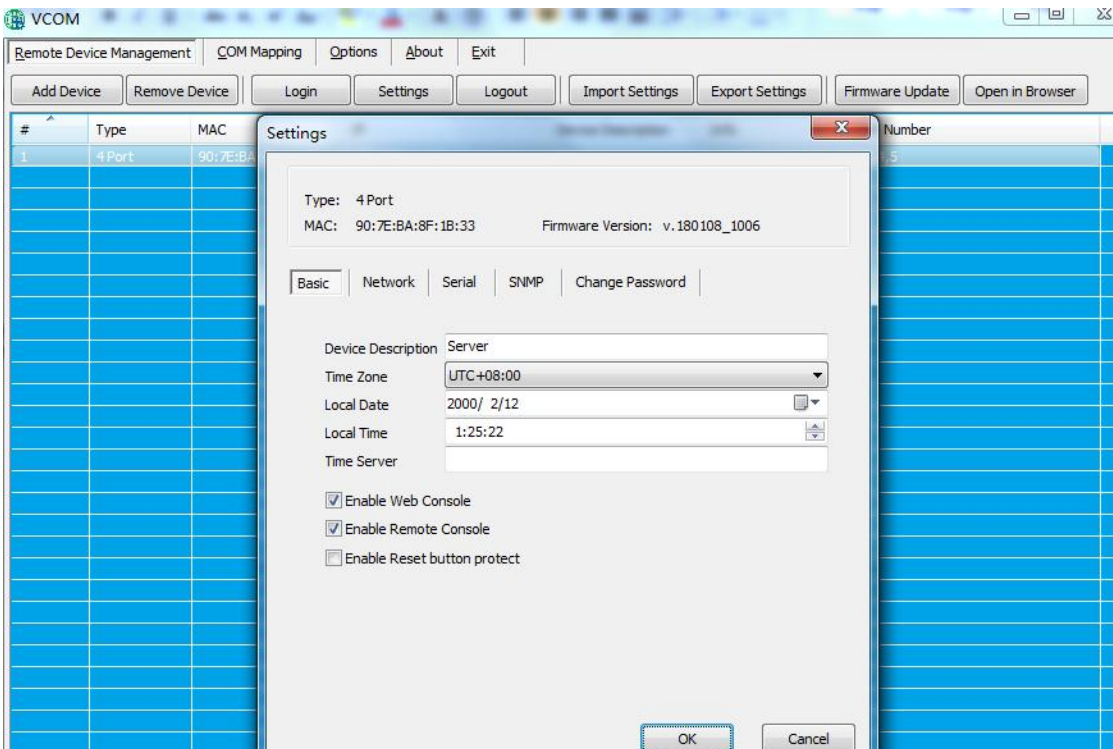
VCOM

Remote Device Management | COM Mapping | Options | About | Exit

Add Device | Remove Device | Login | Settings | Logout | Import Settings | Export Settings | Firmware Update | Open in Browser

| # | Type | MAC | Number |
|---|---|---|---|
| 1 | 4 Port | 90:7E:BA | 5 |

Settings

Type: 4 Port
MAC: 90:7E:BA:8F:1B:33 Firmware Version: v.180108_1006

Basic | Network | Serial | SNMP | Change Password

Device Description Server
Time Zone UTC+08:00
Local Date 2000/ 2/12
Local Time 1:25:22
Time Server

Enable Web Console
Enable Remote Console
Enable Reset button protect

OK Cancel